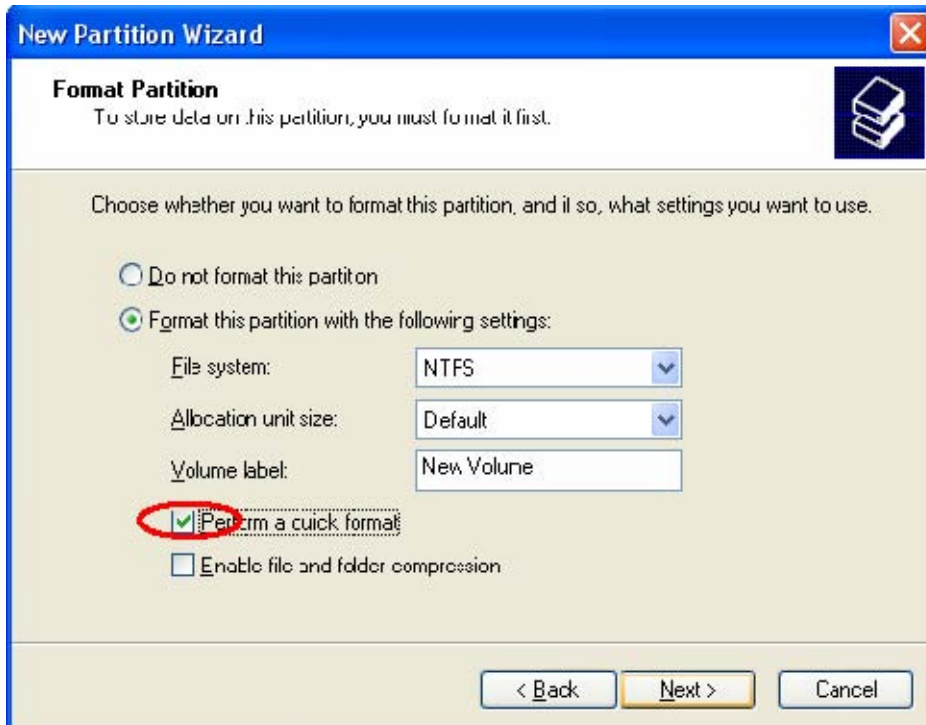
New Partition Wizard

Format Partition
To store data on this partition, you must format it first.

Choose whether you want to format this partition, and if so, what settings you want to use.

Do not format this partiton

Format this partition with the following settings:

File system: NTFS

Allocation unit size: Default

Volume label: New Volume

Perform a quick format

Enable file and folder compression

< Back
Next >
Cancel